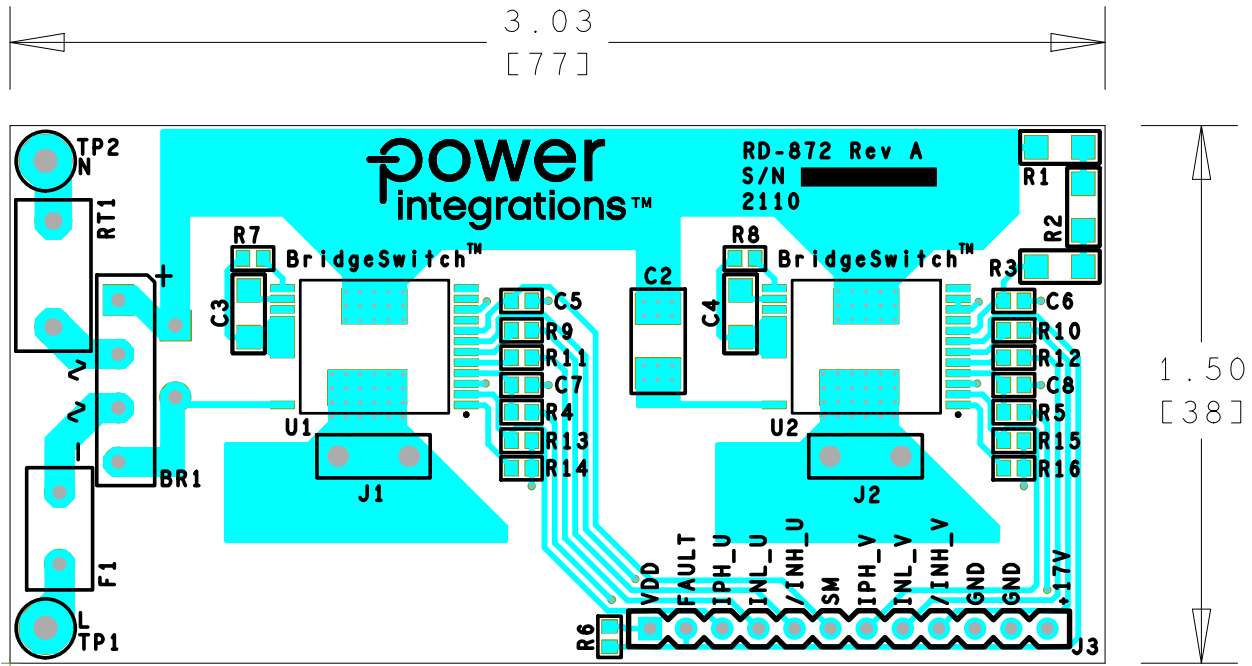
3.03
[77]

1.50
[38]

TP2
N
RT1
+
~
~
-
BR1
F1
L
TP1
power
integrations™
RD-872 Rev A
S/N
2110
R1
R2
R3
R7
R8
BridgeSwitch™
BridgeSwitch™
C3
C2
C4
C5
R9
R11
C7
R4
R13
R14
C6
R10
R12
C8
R5
R15
R16
U1
U2
J1
J2
R6
VDD
FAULT
IPH_U
INL_U
/INH_U
SM
IPH_V
INL_V
/INH_V
GND
GND
+17V
J3